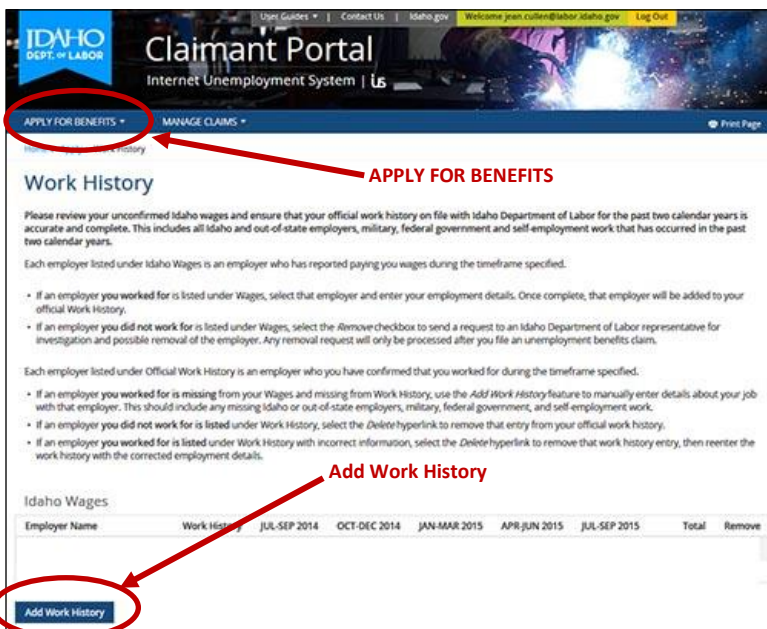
User Guides ▾ | Contact Us | Idaho.gov | Welcome jean.cullen@labor.idaho.gov | Log Out

IDAHO DEPT. OF LABOR

Claimant Portal

Internet Unemployment System | iUS

APPLY FOR BENEFITS ▾ MANAGE CLAIMS ▾ Print Page

Home > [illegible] History

APPLY FOR BENEFITS

Work History

Please review your unconfirmed Idaho wages and ensure that your official work history on file with Idaho Department of Labor for the past two calendar years is accurate and complete. This includes all Idaho and out-of-state employers, military, federal government and self-employment work that has occurred in the past two calendar years.

Each employer listed under Idaho Wages is an employer who has reported paying you wages during the timeframe specified.

• If an employer you worked for is listed under Wages, select that employer and enter your employment details. Once complete, that employer will be added to your official Work History.
• If an employer you did not work for is listed under Wages, select the Remove checkbox to send a request to an Idaho Department of Labor representative for investigation and possible removal of the employer. Any removal request will only be processed after you file an unemployment benefits claim.

Each employer listed under Official Work History is an employer who you have confirmed that you worked for during the timeframe specified.

• If an employer you worked for is missing from your Wages and missing from Work History, use the Add Work History feature to manually enter details about your job with that employer. This should include any missing Idaho or out-of-state employers, military, federal government, and self-employment work.
• If an employer you did not work for is listed under Work History, select the Delete hyperlink to remove that entry from your official work history.
• If an employer you worked for is listed under Work History with incorrect information, select the Delete hyperlink to remove that work history entry, then reenter the work history with the corrected employment details.

Add Work History

Idaho Wages

| Employer Name | Work History | JUL-SEP 2014 | OCT-DEC 2014 | JAN-MAR 2015 | APR-JUN 2015 | JUL-SEP 2015 | Total | Remove |
|---|---|---|---|---|---|---|---|---|

Add Work History